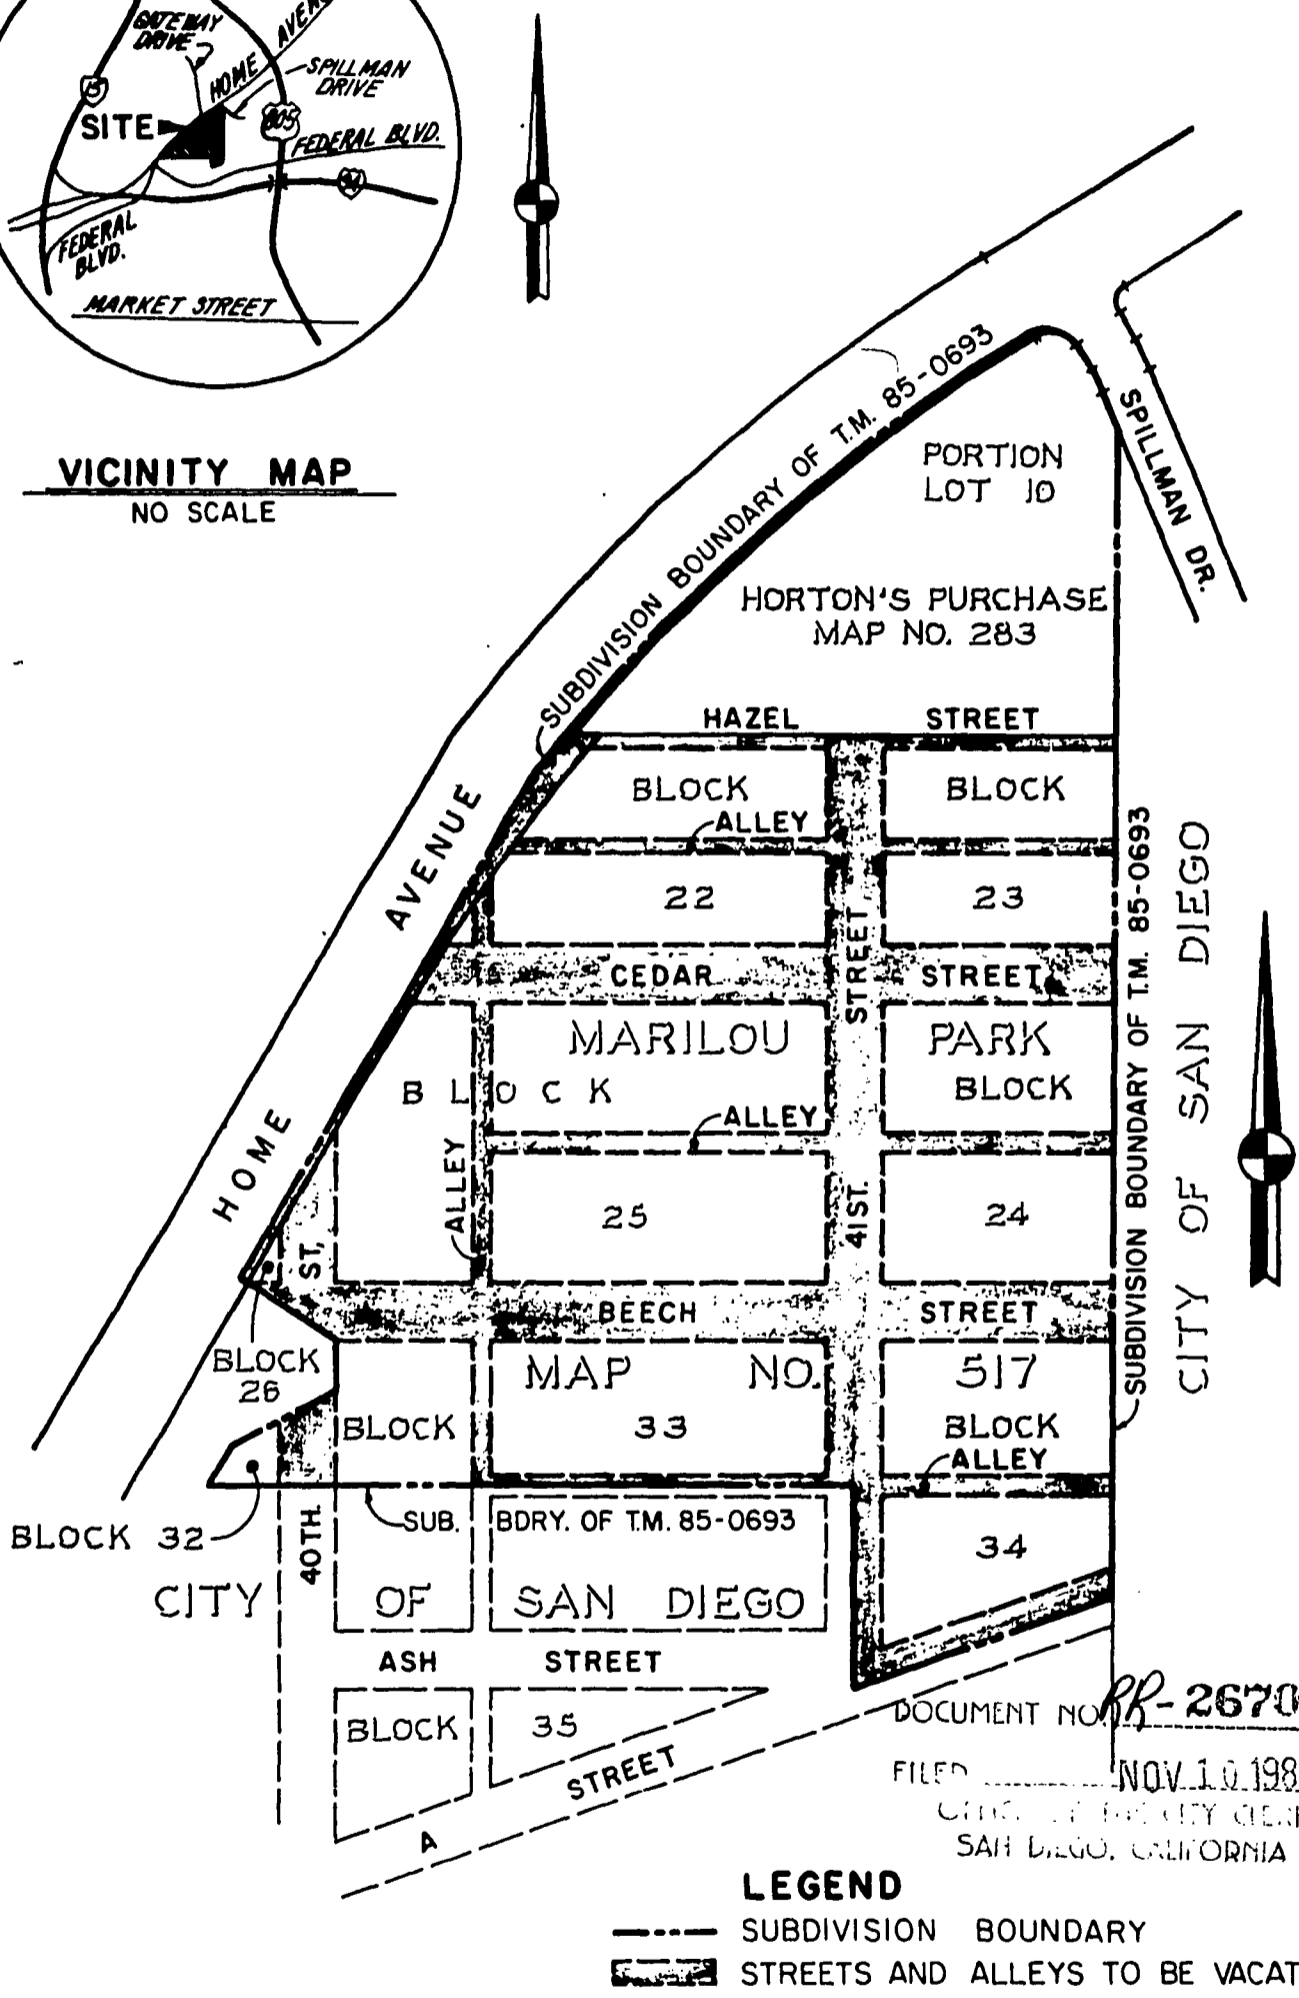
GATEWAY DRIVE
HOME AVENUE
SPILLMAN DRIVE
SITE
805
FEDERAL BLVD.
94
FEDERAL BLVD.
MARKET STREET

VICINITY MAP
NO SCALE

SUBDIVISION BOUNDARY OF T.M. 85-0693
PORTION LOT 10
HORTON'S PURCHASE MAP NO. 283
SPILLMAN DR.
HOME AVENUE
HAZEL STREET
BLOCK
ALLEY
22
BLOCK
23
CEDAR STREET
41ST. STREET
MARILOU PARK
BLOCK
ALLEY
25
BLOCK
24
ALLEY
ST.
BEECH STREET
BLOCK 26
MAP NO. 517
BLOCK
33
BLOCK
ALLEY
34
BLOCK 32
CITY
40TH.
SUB.
BDRY. OF T.M. 85-0693
OF
SAN DIEGO
ASH STREET
BLOCK
35
A STREET
SUBDIVISION BOUNDARY OF T.M. 85-0693
CITY OF SAN DIEGO

DOCUMENT NO. RR-2670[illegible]
FILED NOV 10 198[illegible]
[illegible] CITY CLERK
SAN DIEGO, CALIFORNIA

LEGEND
SUBDIVISION BOUNDARY
STREETS AND ALLEYS TO BE VACAT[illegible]